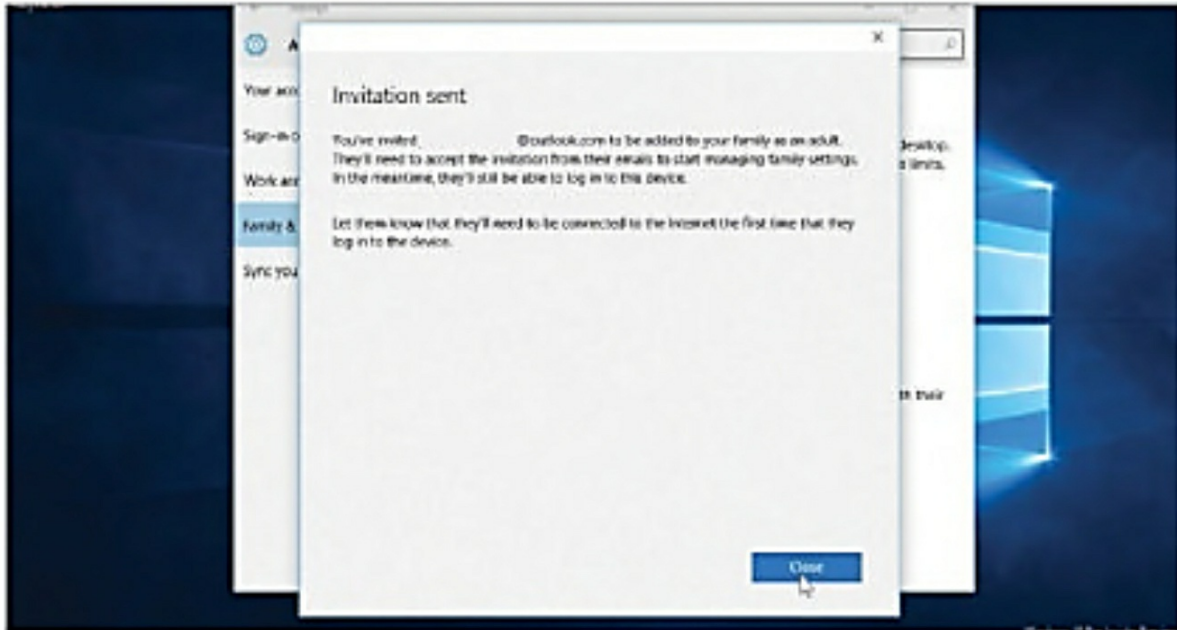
A

Your acc

Sign-in o

Work an

Family &

Sync you

desktop.

d limits.

th their

×

Invitation sent

You've invited @outlook.com to be added to your family as an adult. They'll need to accept the invitation from their emails to start managing family settings. In the meantime, they'll still be able to log in to this device.

Let them know that they'll need to be connected to the Internet the first time that they log in to the device.

Close